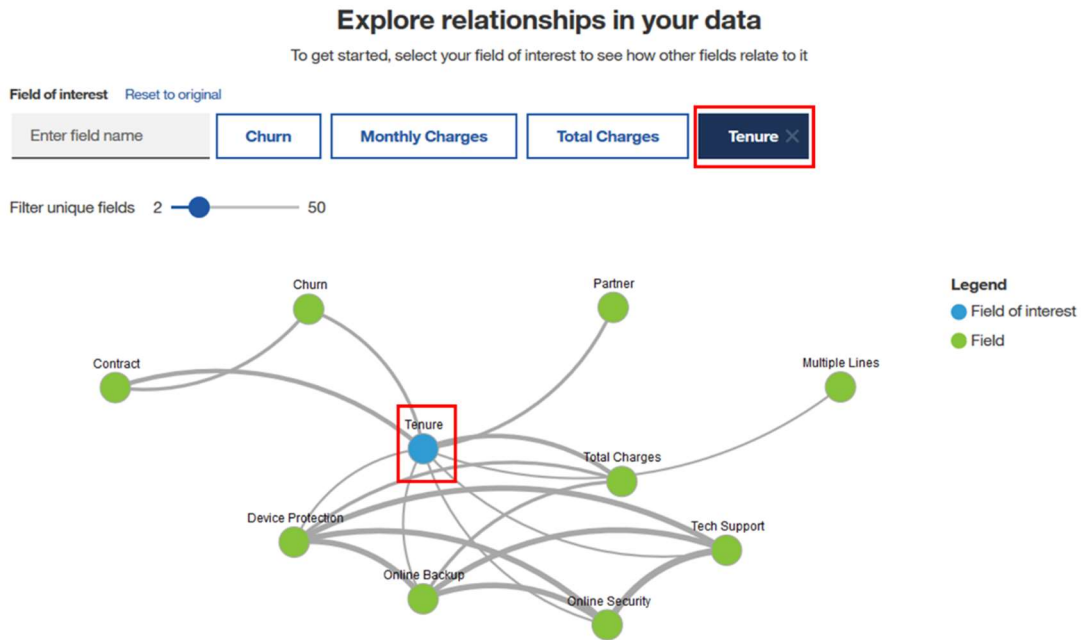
Explore relationships in your data

To get started, select your field of interest to see how other fields relate to it

Field of interest Reset to original

Enter field name

Churn

Monthly Charges

Total Charges

Tenure ×

Filter unique fields 2 50

Churn

Partner

Contract

Multiple Lines

Tenure

Total Charges

Device Protection

Tech Support

Online Backup

Online Security

Legend

Field of interest

Field